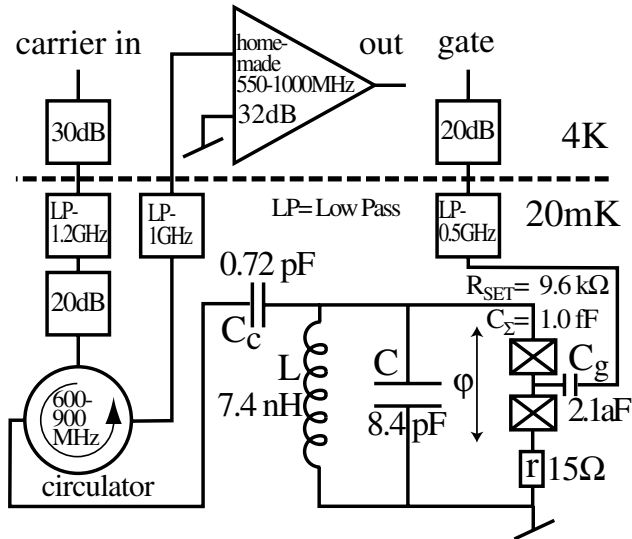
carrier in

home-made 550-1000MHz

out

gate

32dB

30dB

20dB

4K

LP-1.2GHz

LP-1GHz

LP= Low Pass

LP-0.5GHz

20mK

20dB

0.72 pF

$C_c$

L

7.4 nH

C

8.4 pF

φ

$R_{SET}$= 9.6 kΩ

$C_{\Sigma}$= 1.0 fF

$C_g$

2.1aF

r 15Ω

600-900 MHz

circulator